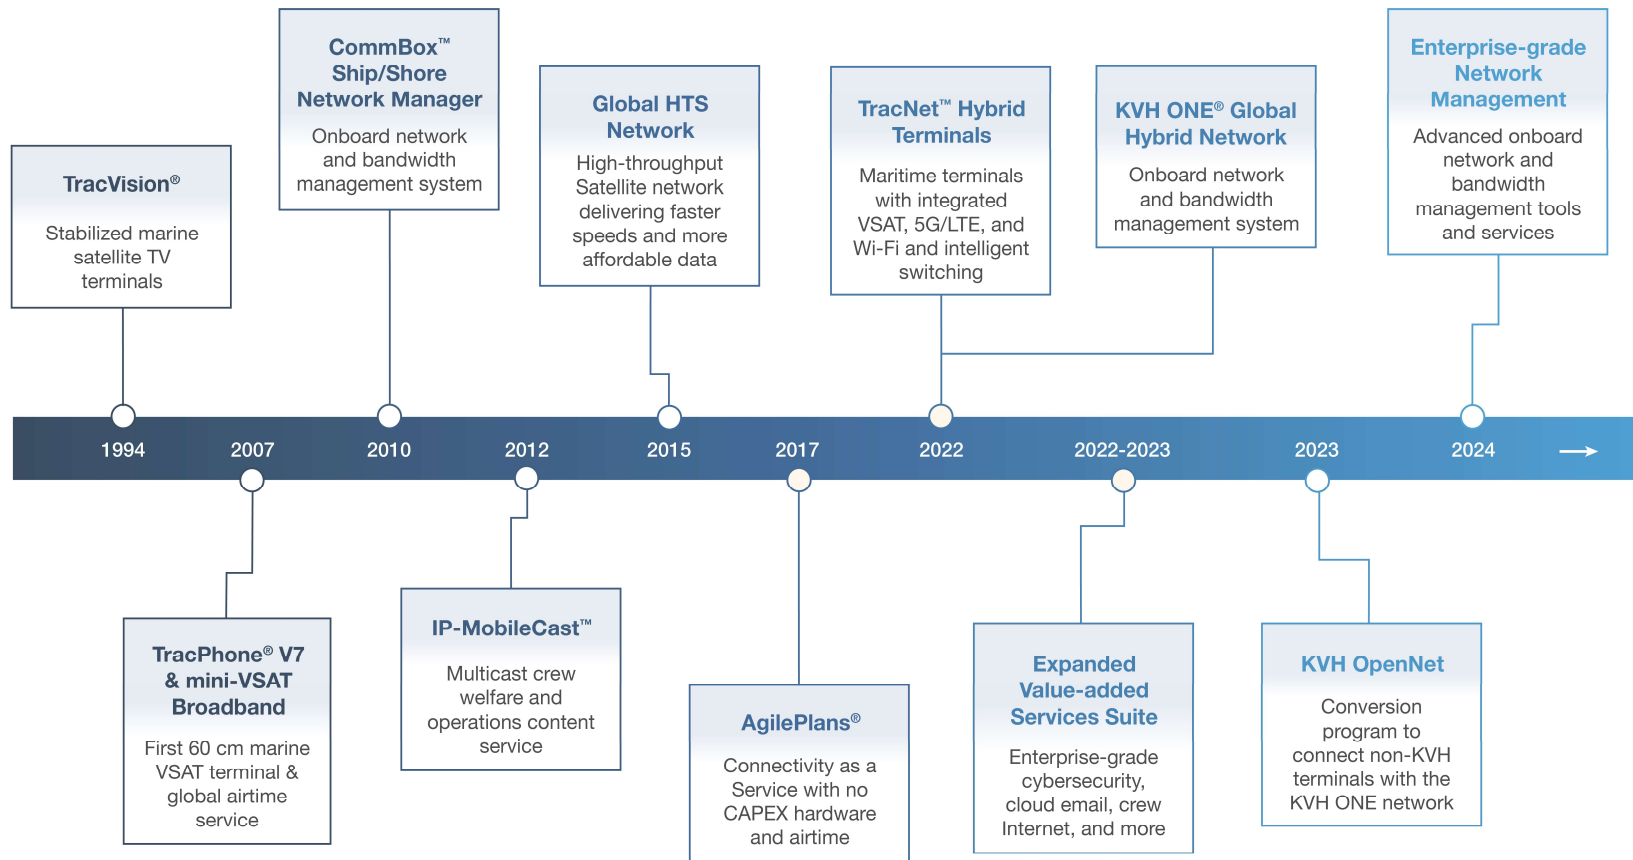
TracVision®

Stabilized marine satellite TV terminals

CommBox™ Ship/Shore Network Manager

Onboard network and bandwidth management system

Global HTS Network

High-throughput Satellite network delivering faster speeds and more affordable data

TracNet™ Hybrid Terminals

Maritime terminals with integrated VSAT, 5G/LTE, and Wi-Fi and intelligent switching

KVH ONE® Global Hybrid Network

Onboard network and bandwidth management system

Enterprise-grade Network Management

Advanced onboard network and bandwidth management tools and services

1994 2007 2010 2012 2015 2017 2022 2022-2023 2023 2024

TracPhone® V7 & mini-VSAT Broadband

First 60 cm marine VSAT terminal & global airtime service

IP-MobileCast™

Multicast crew welfare and operations content service

AgilePlans®

Connectivity as a Service with no CAPEX hardware and airtime

Expanded Value-added Services Suite

Enterprise-grade cybersecurity, cloud email, crew Internet, and more

KVH OpenNet

Conversion program to connect non-KVH terminals with the KVH ONE network